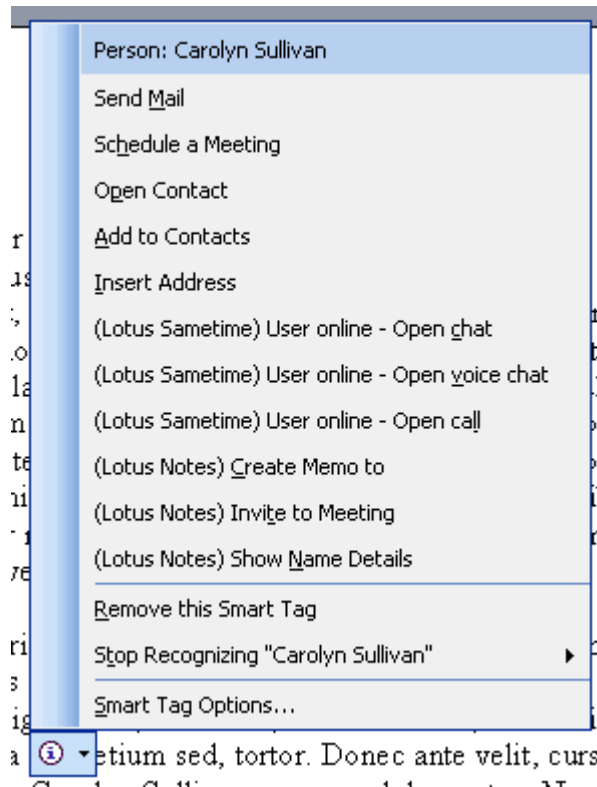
Person: Carolyn Sullivan

Send Mail

Schedule a Meeting

Open Contact

Add to Contacts

Insert Address

(Lotus Sametime) User online - Open chat

(Lotus Sametime) User online - Open voice chat

(Lotus Sametime) User online - Open call

(Lotus Notes) Create Memo to

(Lotus Notes) Invite to Meeting

(Lotus Notes) Show Name Details

Remove this Smart Tag

Stop Recognizing "Carolyn Sullivan"

Smart Tag Options...

etium sed, tortor. Donec ante velit, curs